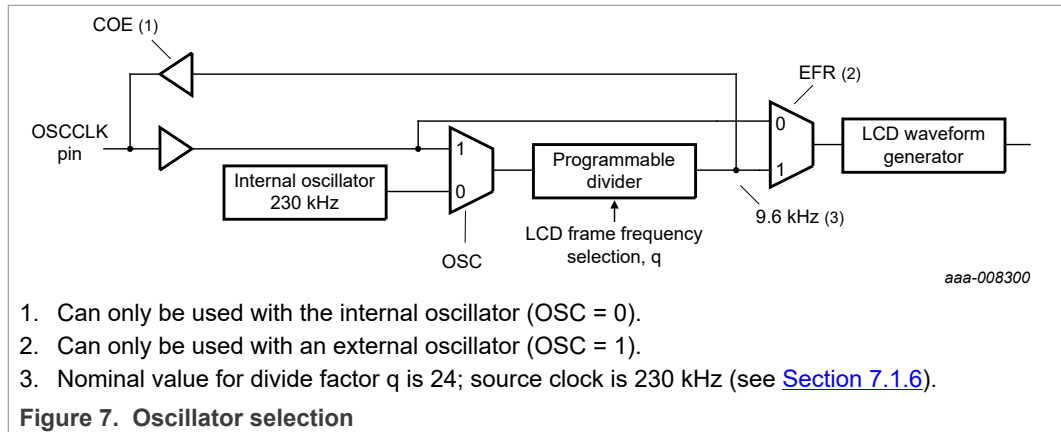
COE (1)

EFR (2)

OSCCLK pin

1

0

0

1

LCD waveform generator

Programmable divider

Internal oscillator 230 kHz

9.6 kHz (3)

LCD frame frequency selection, q

OSC

aaa-008300

1. Can only be used with the internal oscillator (OSC = 0).
2. Can only be used with an external oscillator (OSC = 1).
3. Nominal value for divide factor q is 24; source clock is 230 kHz (see Section 7.1.6).

Figure 7. Oscillator selection